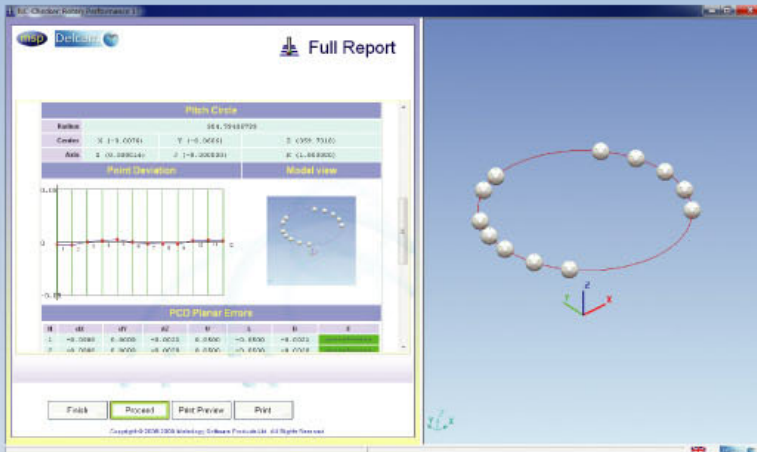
msp Delcam

Full Report

Pitch Circle

| Radius | 304.75468709 | |
|---|---|---|
| Center | X (-5.0076) | Y (-0.0686) | Z (359.7310) |
| Axis | I (0.000014) | J (-0.000030) | K (1.000000) |

Point Deviation

Model view

0.10

0

-0.10

PCD Planar Errors

| N | dX | dY | dZ | T | L | R | E |
|---|---|---|---|---|---|---|---|
| 1 | +0.0080 | 0.0000 | +0.0022 | 0.0500 | -0.0500 | +0.0021 | |
| 2 | +0.0080 | 0.0000 | +0.0028 | 0.0500 | -0.0500 | +0.0028 | |

Finish Proceed Print Preview Print

Copyright © 2008-2009 Metrology Software Products Ltd. All Rights Reserved

Z
Y X